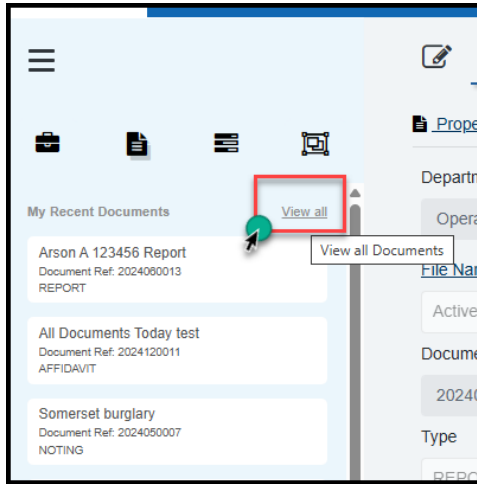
Prope

My Recent Documents
View all

View all Documents

Arson A 123456 Report
Document Ref: 2024060013
REPORT

All Documents Today test
Document Ref: 2024120011
AFFIDAVIT

Somerset burglary
Document Ref: 2024050007
NOTING

Departm
Opera
File Nam
Active
Docume
20240
Type
REPO